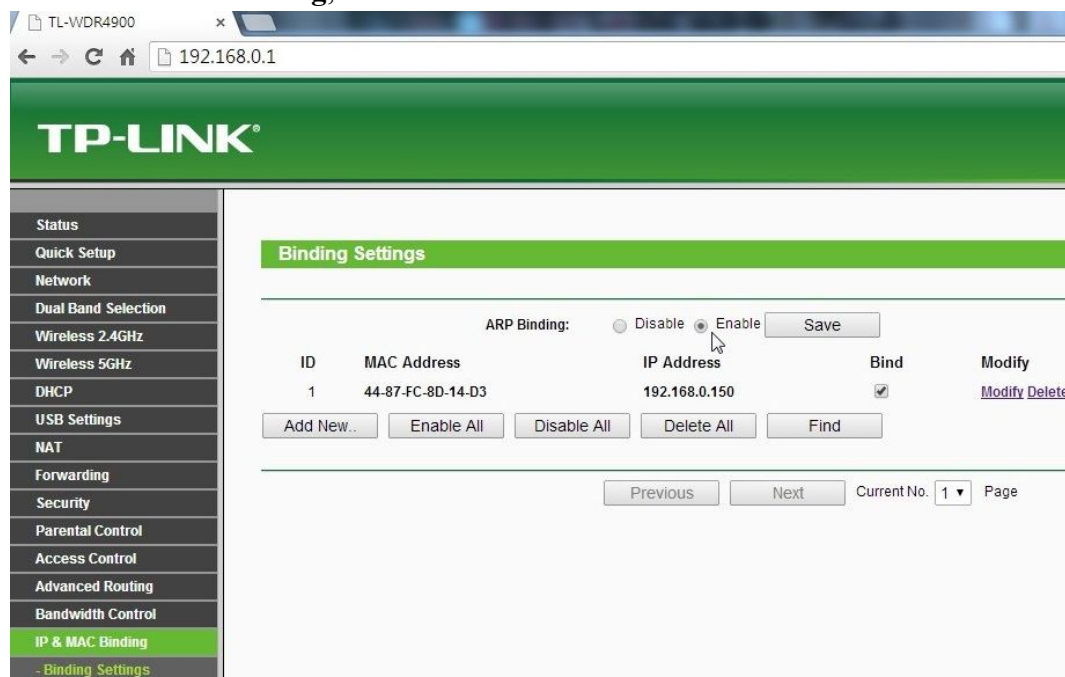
TL-WDR4900 ×
192.168.0.1

TP-LINK

Status
Quick Setup
Network
Dual Band Selection
Wireless 2.4GHz
Wireless 5GHz
DHCP
USB Settings
NAT
Forwarding
Security
Parental Control
Access Control
Advanced Routing
Bandwidth Control
IP & MAC Binding
- Binding Settings

Binding Settings

ARP Binding: Disable Enable Save

| ID | MAC Address | IP Address | Bind | Modify |
|---|---|---|---|---|
| 1 | 44-87-FC-8D-14-D3 | 192.168.0.150 | ✔ | Modify Delete |

Add New.. Enable All Disable All Delete All Find

Previous Next Current No. 1 ▾ Page